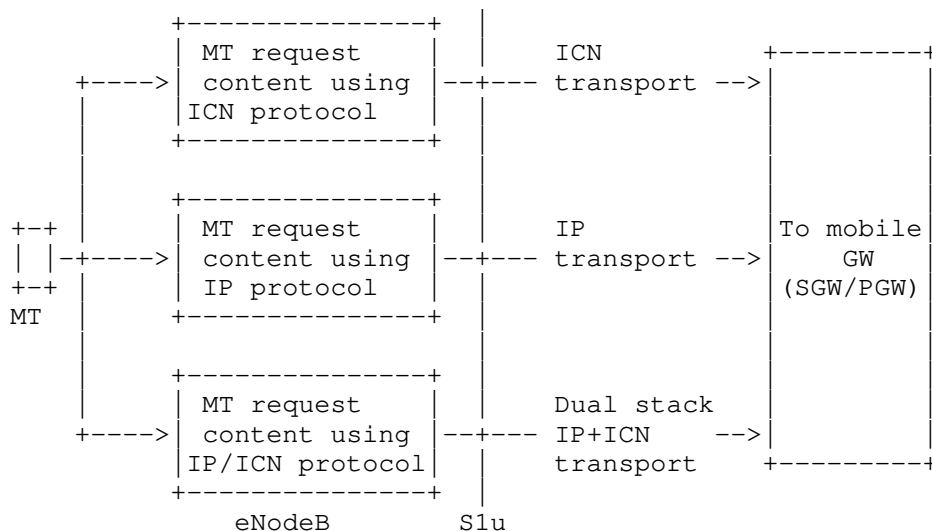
MT request content using ICN protocol

ICN transport -->

MT request content using IP protocol

IP transport -->

To mobile GW (SGW/PGW)

MT

MT request content using IP/ICN protocol

Dual stack IP+ICN --> transport

eNodeB

S1u